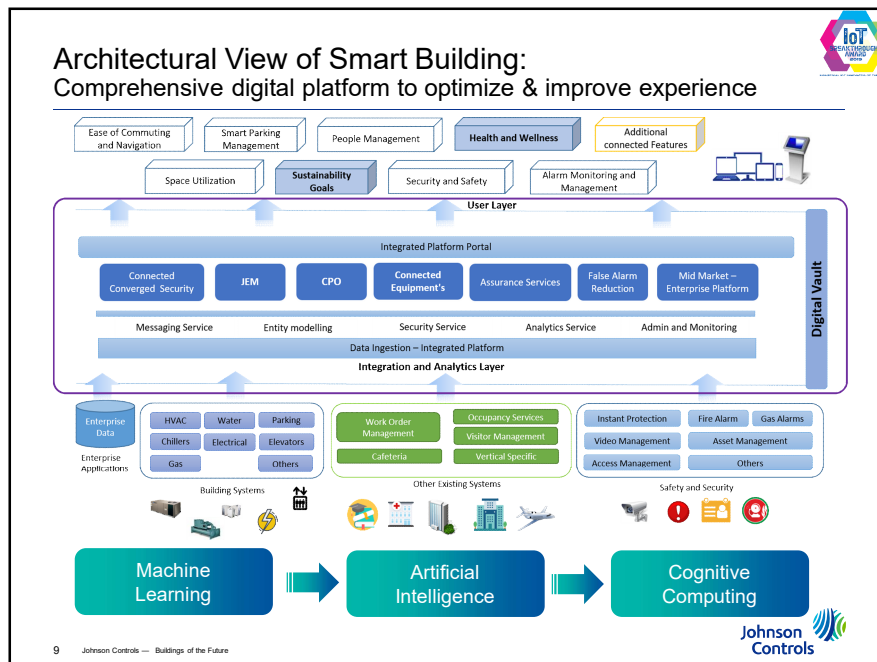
Architectural View of Smart Building:
Comprehensive digital platform to optimize & improve experience

IoT BREAKTHROUGH AWARD 2019

Ease of Commuting and Navigation
Smart Parking Management
People Management
Health and Wellness
Additional connected Features

Space Utilization
Sustainability Goals
Security and Safety
Alarm Monitoring and Management

User Layer

Integrated Platform Portal

Connected Converged Security
JEM
CPO
Connected Equipment's
Assurance Services
False Alarm Reduction
Mid Market – Enterprise Platform

Digital Vault

Messaging Service
Entity modelling
Security Service
Analytics Service
Admin and Monitoring

Data Ingestion – Integrated Platform

Integration and Analytics Layer

Enterprise Data
Enterprise Applications

HVAC
Water
Parking
Chillers
Electrical
Elevators
Gas
Others
Building Systems

Work Order Management
Occupancy Services
Visitor Management
Cafeteria
Vertical Specific
Other Existing Systems

Instant Protection
Fire Alarm
Gas Alarms
Video Management
Asset Management
Access Management
Others
Safety and Security

Machine Learning
Artificial Intelligence
Cognitive Computing

9 Johnson Controls — Buildings of the Future

Johnson Controls